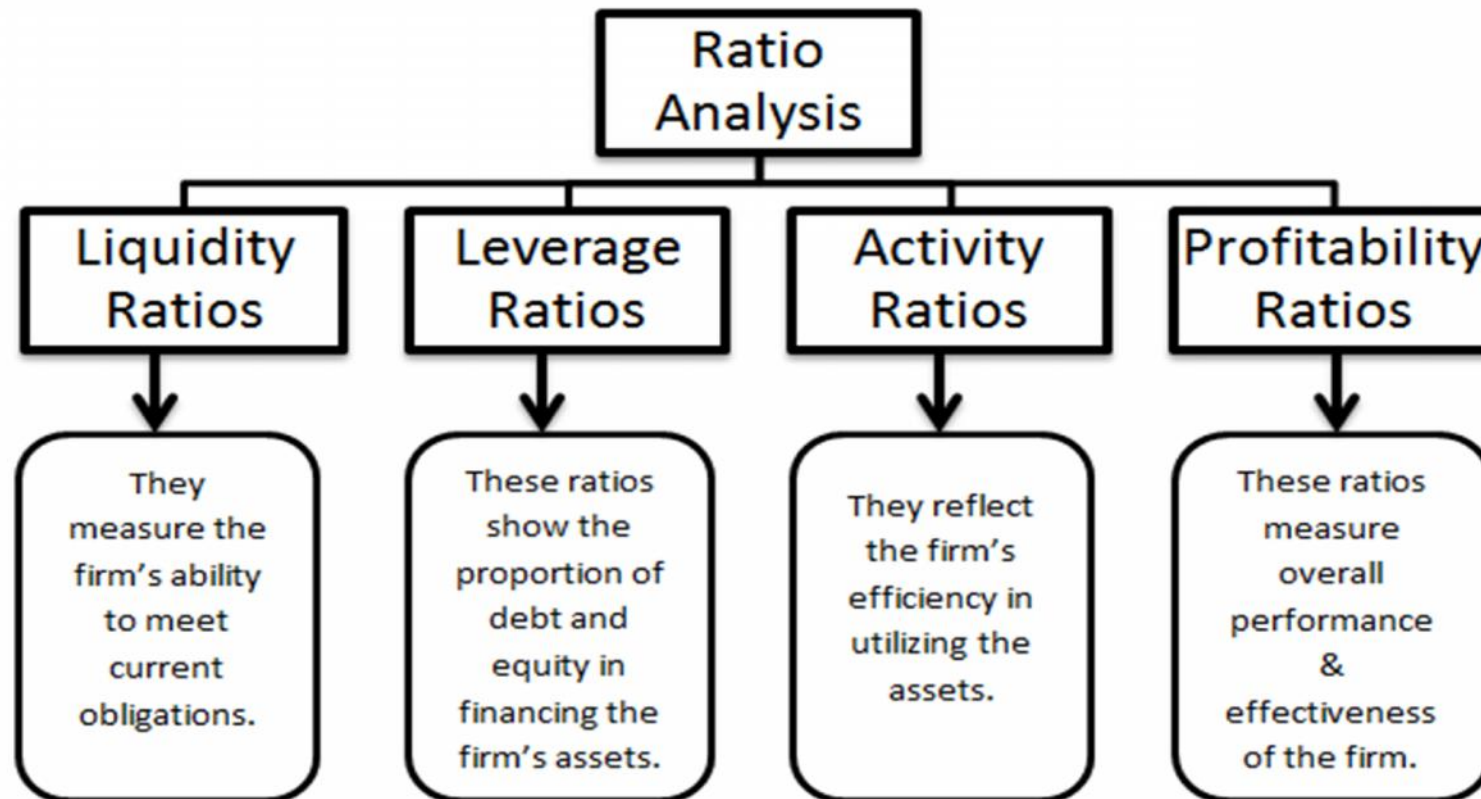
Ratio Analysis

Liquidity Ratios

Leverage Ratios

Activity Ratios

Profitability Ratios

They measure the firm's ability to meet current obligations.

These ratios show the proportion of debt and equity in financing the firm's assets.

They reflect the firm's efficiency in utilizing the assets.

These ratios measure overall performance & effectiveness of the firm.